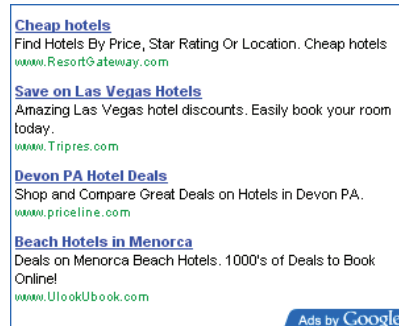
Cheap hotels
Find Hotels By Price, Star Rating Or Location. Cheap hotels
www.ResortGateway.com

Save on Las Vegas Hotels
Amazing Las Vegas hotel discounts. Easily book your room today.
www.Tripres.com

Devon PA Hotel Deals
Shop and Compare Great Deals on Hotels in Devon PA.
www.priceline.com

Beach Hotels in Menorca
Deals on Menorca Beach Hotels. 1000's of Deals to Book Online!
www.UlookUbook.com

Ads by Google